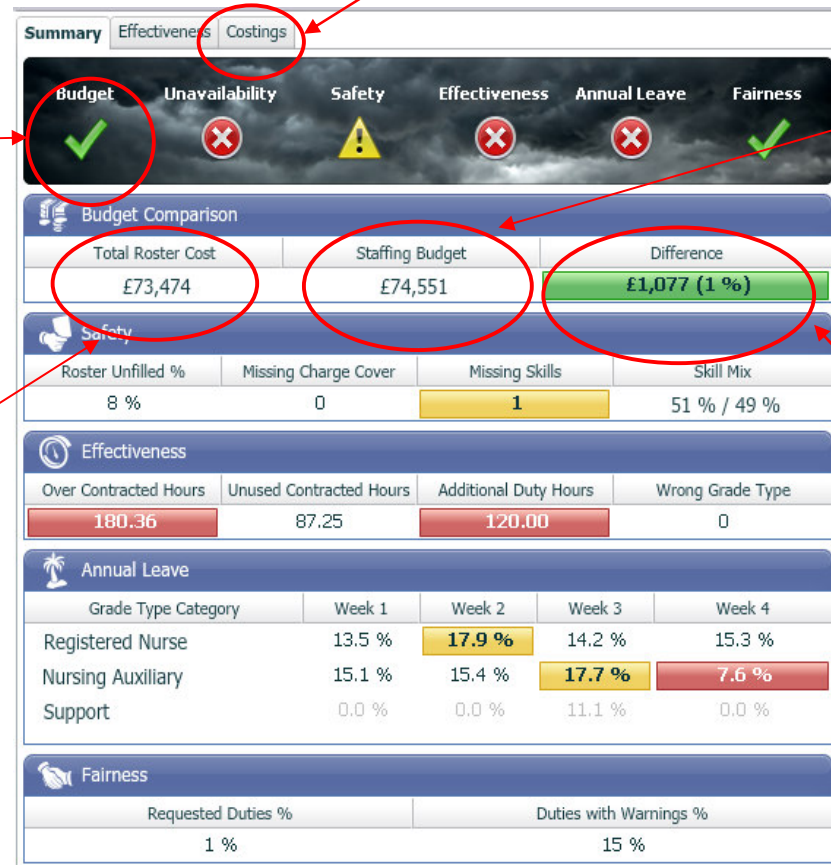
Summary Effectiveness Costings

Budget Unavailability Safety Effectiveness Annual Leave Fairness

Budget Comparison

| Total Roster Cost | Staffing Budget | Difference |
|---|---|---|
| £73,474 | £74,551 | £1,077 (1 %) |

Safety

| Roster Unfilled % | Missing Charge Cover | Missing Skills | Skill Mix |
|---|---|---|---|
| 8 % | 0 | 1 | 51 % / 49 % |

Effectiveness

| Over Contracted Hours | Unused Contracted Hours | Additional Duty Hours | Wrong Grade Type |
|---|---|---|---|
| 180.36 | 87.25 | 120.00 | 0 |

Annual Leave

| Grade Type Category | Week 1 | Week 2 | Week 3 | Week 4 |
|---|---|---|---|---|
| Registered Nurse | 13.5 % | 17.9 % | 14.2 % | 15.3 % |
| Nursing Auxiliary | 15.1 % | 15.4 % | 17.7 % | 7.6 % |
| Support | 0.0 % | 0.0 % | 11.1 % | 0.0 % |

Fairness

| Requested Duties % | Duties with Warnings % |
|---|---|
| 1 % | 15 % |